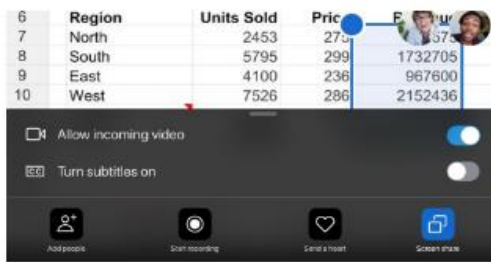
| 6 | Region | Units Sold | Pric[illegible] | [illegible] |
|---|---|---|---|---|
| 7 | North | 2453 | 27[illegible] | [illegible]57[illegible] |
| 8 | South | 5795 | 299 | 1732705 |
| 9 | East | 4100 | 236 | 967600 |
| 10 | West | 7526 | 286 | 2152436 |

Allow incoming video

Turn subtitles on

Add people

Start recording

Send a heart

Screen share